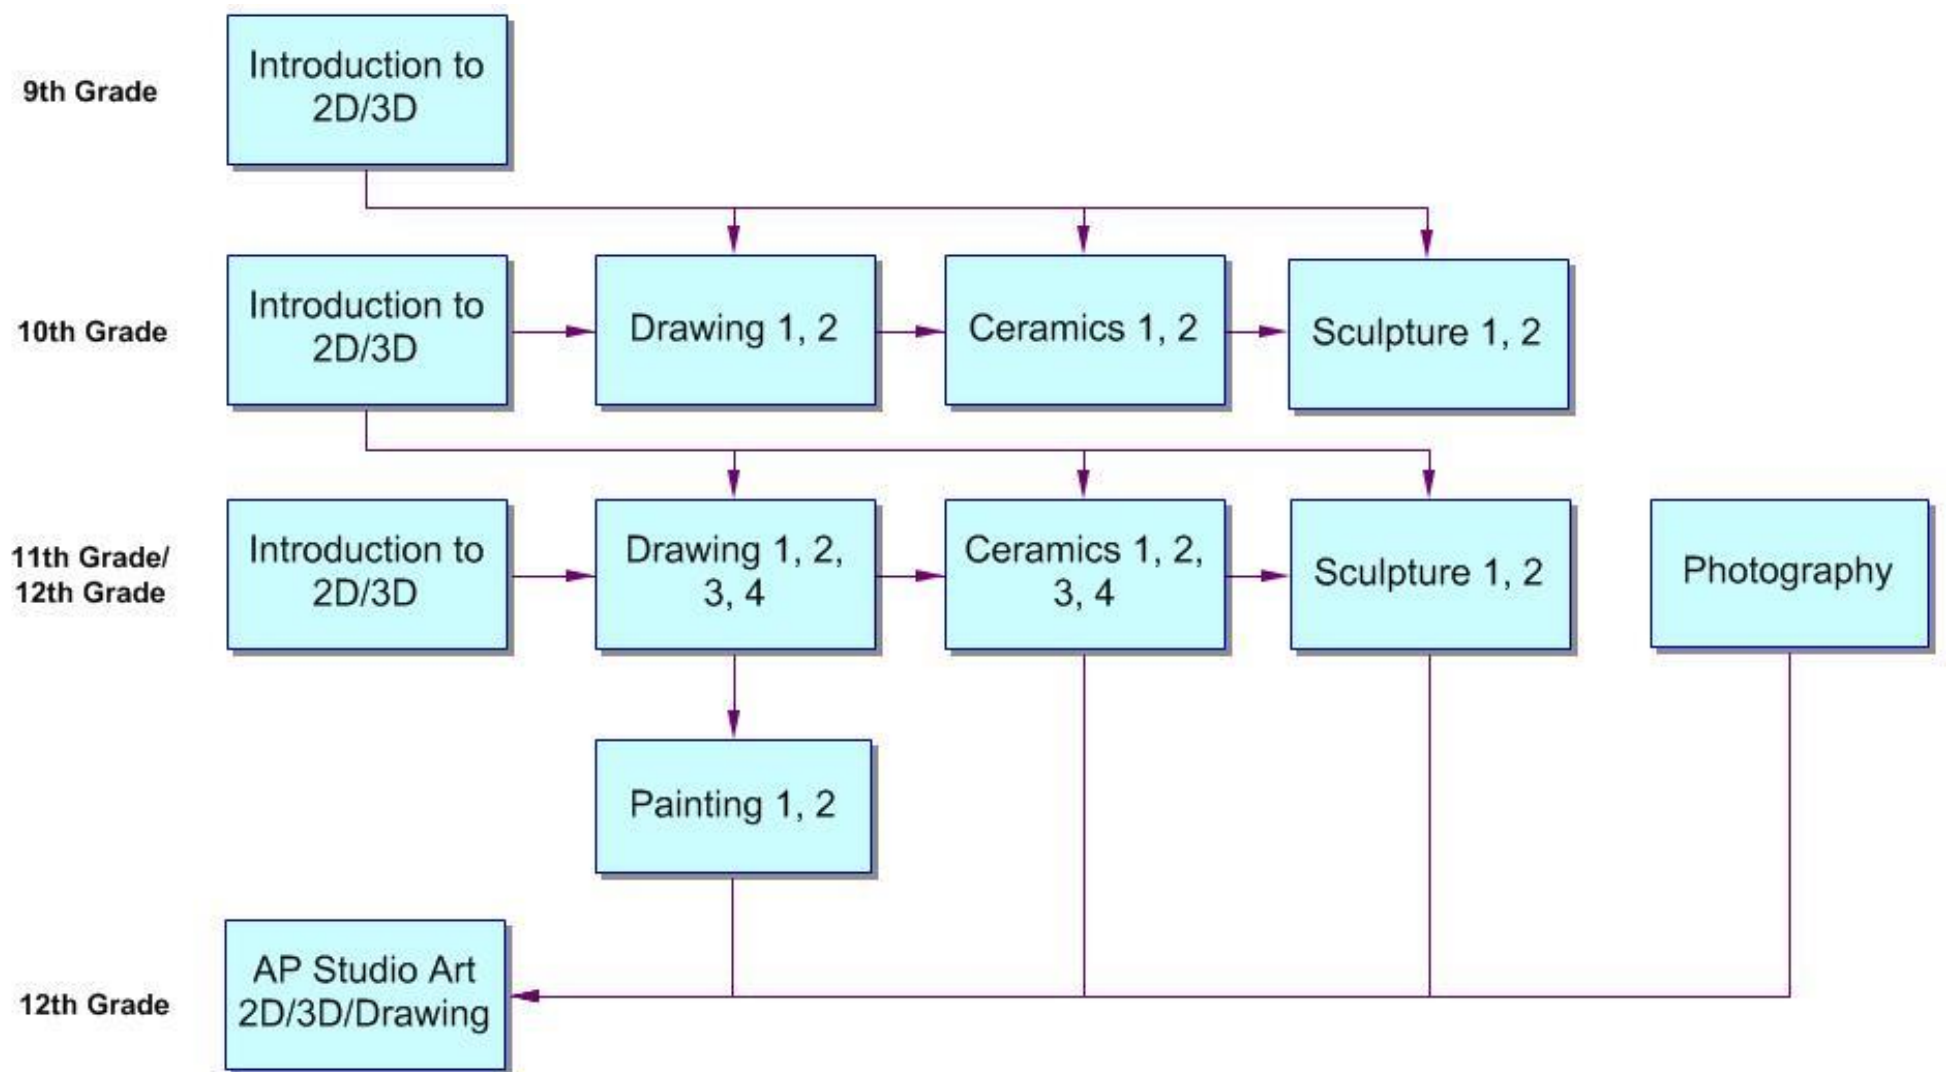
9th Grade

Introduction to 2D/3D

10th Grade

Introduction to 2D/3D

Drawing 1, 2

Ceramics 1, 2

Sculpture 1, 2

11th Grade/ 12th Grade

Introduction to 2D/3D

Drawing 1, 2, 3, 4

Ceramics 1, 2, 3, 4

Sculpture 1, 2

Photography

Painting 1, 2

12th Grade

AP Studio Art 2D/3D/Drawing